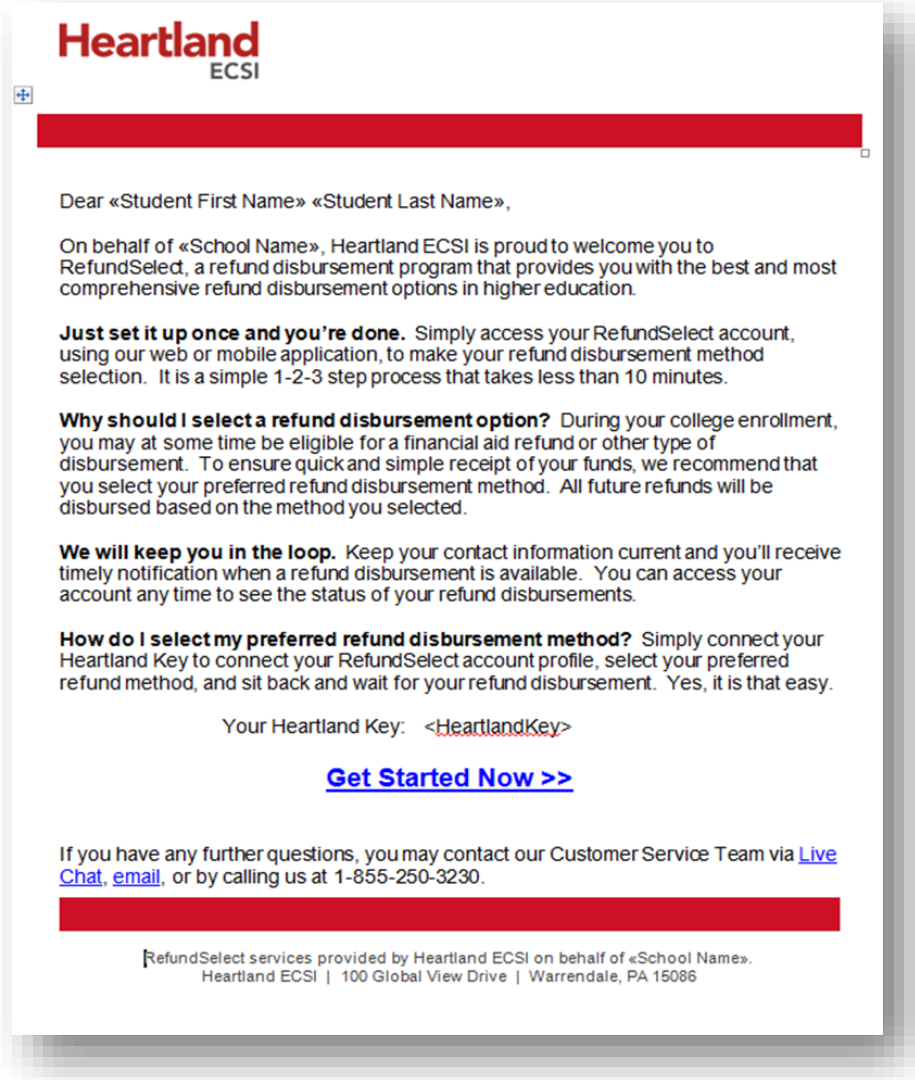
Heartland
ECSI

Dear «Student First Name» «Student Last Name»,

On behalf of «School Name», Heartland ECSI is proud to welcome you to RefundSelect, a refund disbursement program that provides you with the best and most comprehensive refund disbursement options in higher education.

**Just set it up once and you're done.** Simply access your RefundSelect account, using our web or mobile application, to make your refund disbursement method selection. It is a simple 1-2-3 step process that takes less than 10 minutes.

**Why should I select a refund disbursement option?** During your college enrollment, you may at some time be eligible for a financial aid refund or other type of disbursement. To ensure quick and simple receipt of your funds, we recommend that you select your preferred refund disbursement method. All future refunds will be disbursed based on the method you selected.

**We will keep you in the loop.** Keep your contact information current and you'll receive timely notification when a refund disbursement is available. You can access your account any time to see the status of your refund disbursements.

**How do I select my preferred refund disbursement method?** Simply connect your Heartland Key to connect your RefundSelect account profile, select your preferred refund method, and sit back and wait for your refund disbursement. Yes, it is that easy.

Your Heartland Key: <HeartlandKey>

Get Started Now >>

If you have any further questions, you may contact our Customer Service Team via Live Chat, email, or by calling us at 1-855-250-3230.

RefundSelect services provided by Heartland ECSI on behalf of «School Name».
Heartland ECSI | 100 Global View Drive | Warrendale, PA 15086